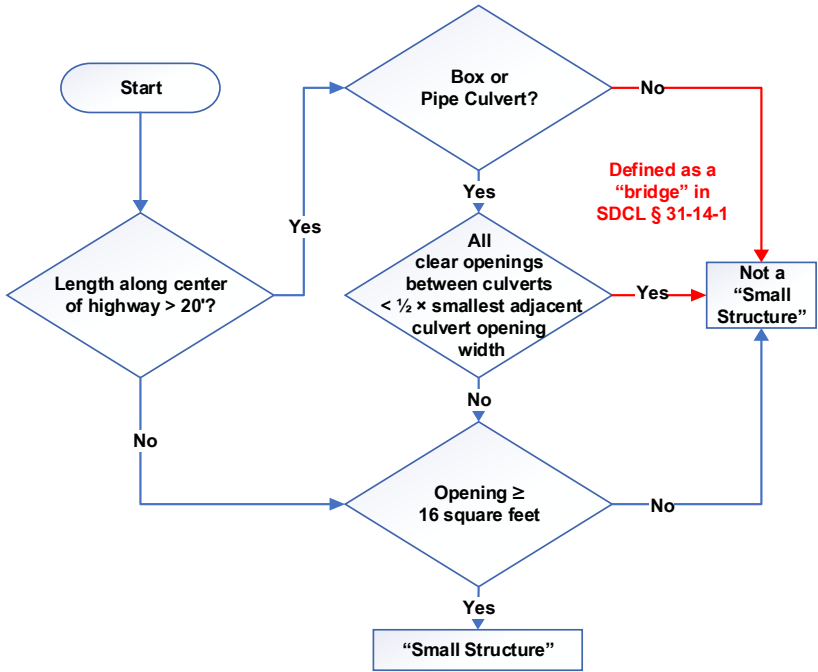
Start

Length along center of highway > 20'?

Yes

Box or Pipe Culvert?

No

Defined as a "bridge" in SDCL § 31-14-1

Yes

All clear openings between culverts < ½ × smallest adjacent culvert opening width

Yes

Not a "Small Structure"

No

No

Opening ≥ 16 square feet

No

Yes

"Small Structure"